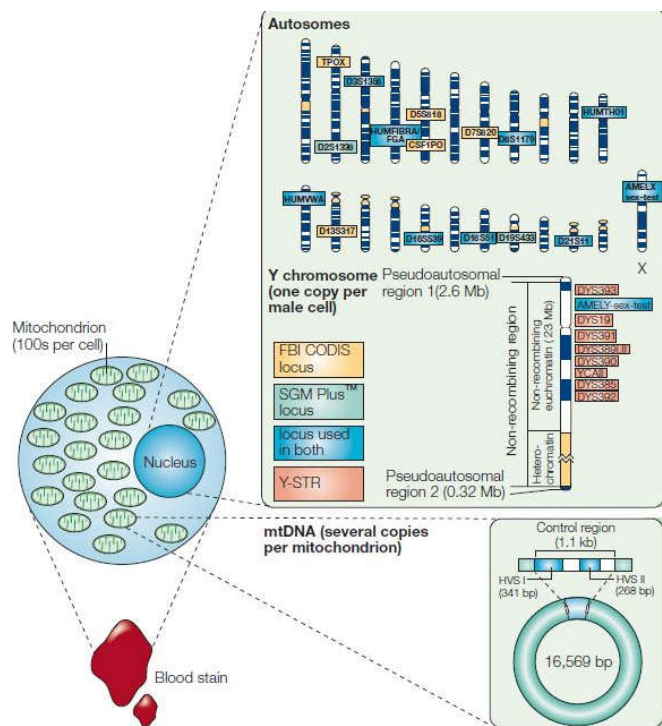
Autosomes

TPOX
D3S1358
D5S818
HUMFIBRA/FGA
D7S820
D8S1179
HUMTH01
D2S1338
CSF1PO
AMELX sex-test
HUMVWA
D13S317
D16S539
D18S51
D19S433
D21S11
X

Y chromosome (one copy per male cell)
Pseudoautosomal region 1(2.6 Mb)
DYS393
AMELY-sex-test
DYS19
DYS391
DYS389I/II
DYS390
YCAII
DYS385
DYS392
Non-recombining region
Non-recombining euchromatin (23 Mb)
Heterochromatin
Pseudoautosomal region 2 (0.32 Mb)

FBI CODIS locus
SGM Plus™ locus
locus used in both
Y-STR

Mitochondrion (100s per cell)
Nucleus

mtDNA (several copies per mitochondrion)
Control region (1.1 kb)
HVS I (341 bp)
HVS II (268 bp)
16,569 bp

Blood stain